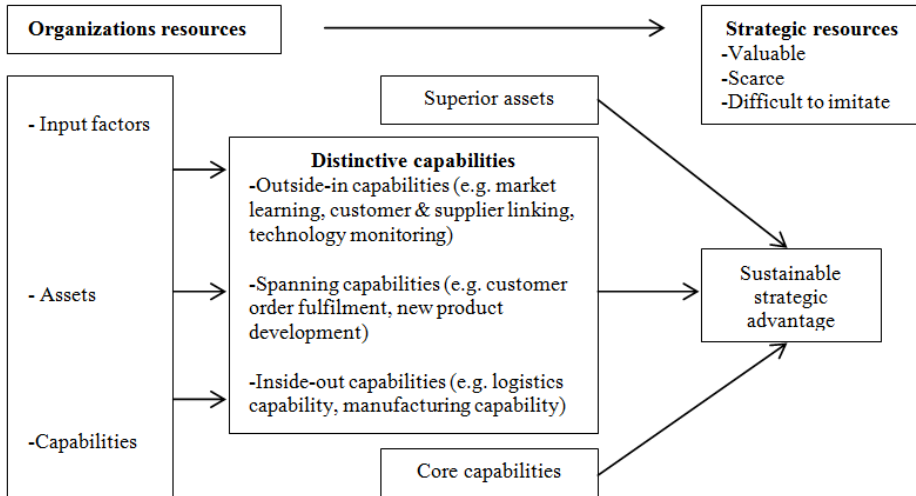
Organizations resources

Strategic resources
-Valuable
-Scarce
-Difficult to imitate

- Input factors

- Assets

-Capabilities

Superior assets

Distinctive capabilities
-Outside-in capabilities (e.g. market learning, customer & supplier linking, technology monitoring)

-Spanning capabilities (e.g. customer order fulfilment, new product development)

-Inside-out capabilities (e.g. logistics capability, manufacturing capability)

Core capabilities

Sustainable strategic advantage